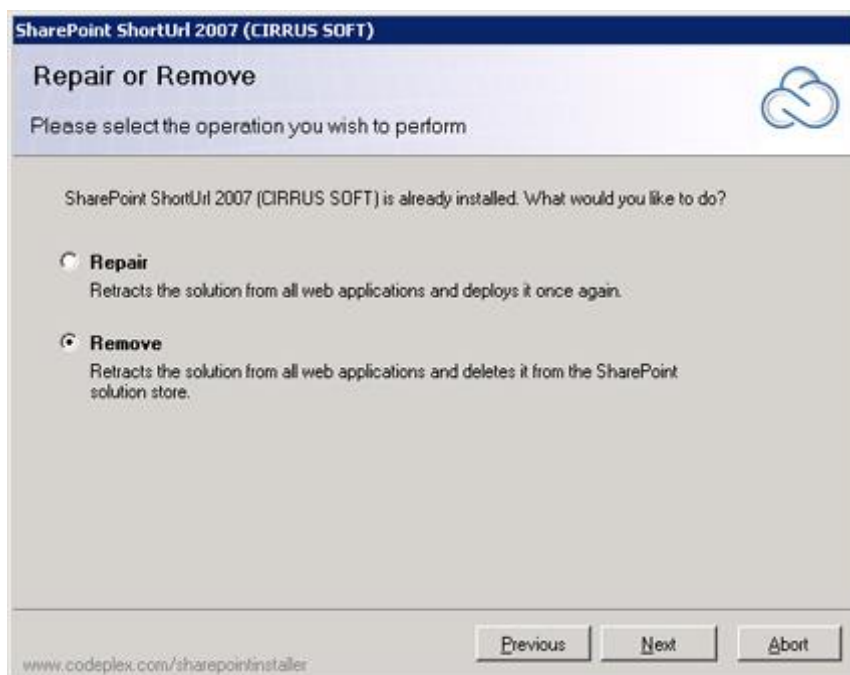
SharePoint ShortUrl 2007 (CIRRUS SOFT)

Repair or Remove

Please select the operation you wish to perform

SharePoint ShortUrl 2007 (CIRRUS SOFT) is already installed. What would you like to do?

Repair
Retracts the solution from all web applications and deploys it once again.

Remove
Retracts the solution from all web applications and deletes it from the SharePoint solution store.

www.codeplex.com/sharepointinstaller

Previous | Next | Abort